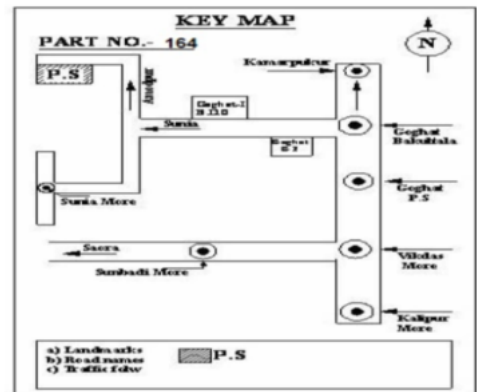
KEY MAP

PART NO.- 164

N

P.S

Kamarpukur

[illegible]

Goghat-I B.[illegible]

Sunia

Goghat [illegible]

Goghat Balidfala

Goghat P.S

Sunia More

Saora

Sunbadi More

Vikdas More

Kalipur More

a) Landmarks
b) Road names
c) Traffic flow

P.S